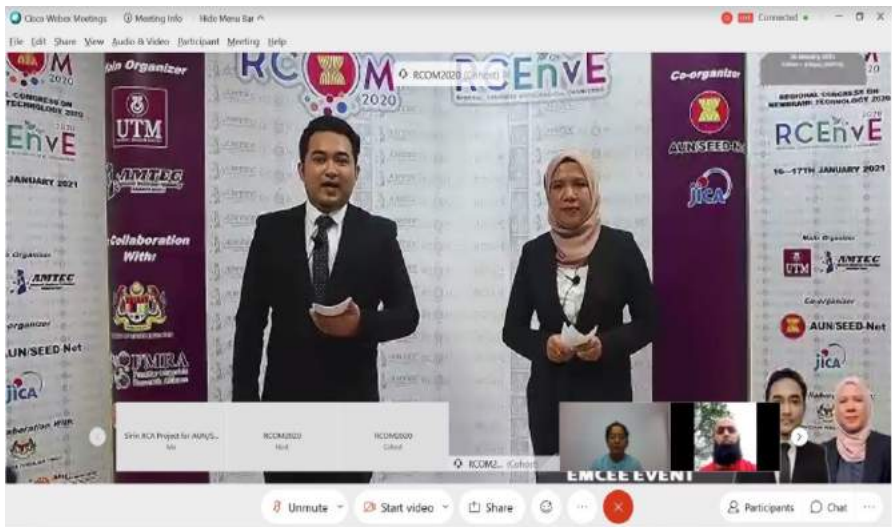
Cisco Webex Meetings Meeting Info Hide Menu Bar

Connected

File Edit Share View Audio & Video Participant Meeting Help

RCOM2020 (Cohost)

M 2020

CONGRESS ON TECHNOLOGY 2020

EnvE

JANUARY 2021

Organizer

AMTEC

organizer

AUN/SEED-Net

JICA

Join Organizer

UTM

AMTEC

Collaboration With:

UMIRA

RCOM 2020

RCEnvE

Co-organizer

AUN/SEED-Net

JICA

REGIONAL CONGRESS ON NEWBAIRN TECHNOLOGY 2020

RCEnvE

16 - 17TH JANUARY 2021

Main Organizer

UTM

AMTEC

Co-organizer

AUN/SEED-Net

JICA

Sirin RCA Project for AUN/S... Me

RCOM2020 Host

RCOM2020 Cohost

RCOM2... (Cohost)

EMCEE EVENT

Unmute

Start video

Share

Participants

Chat